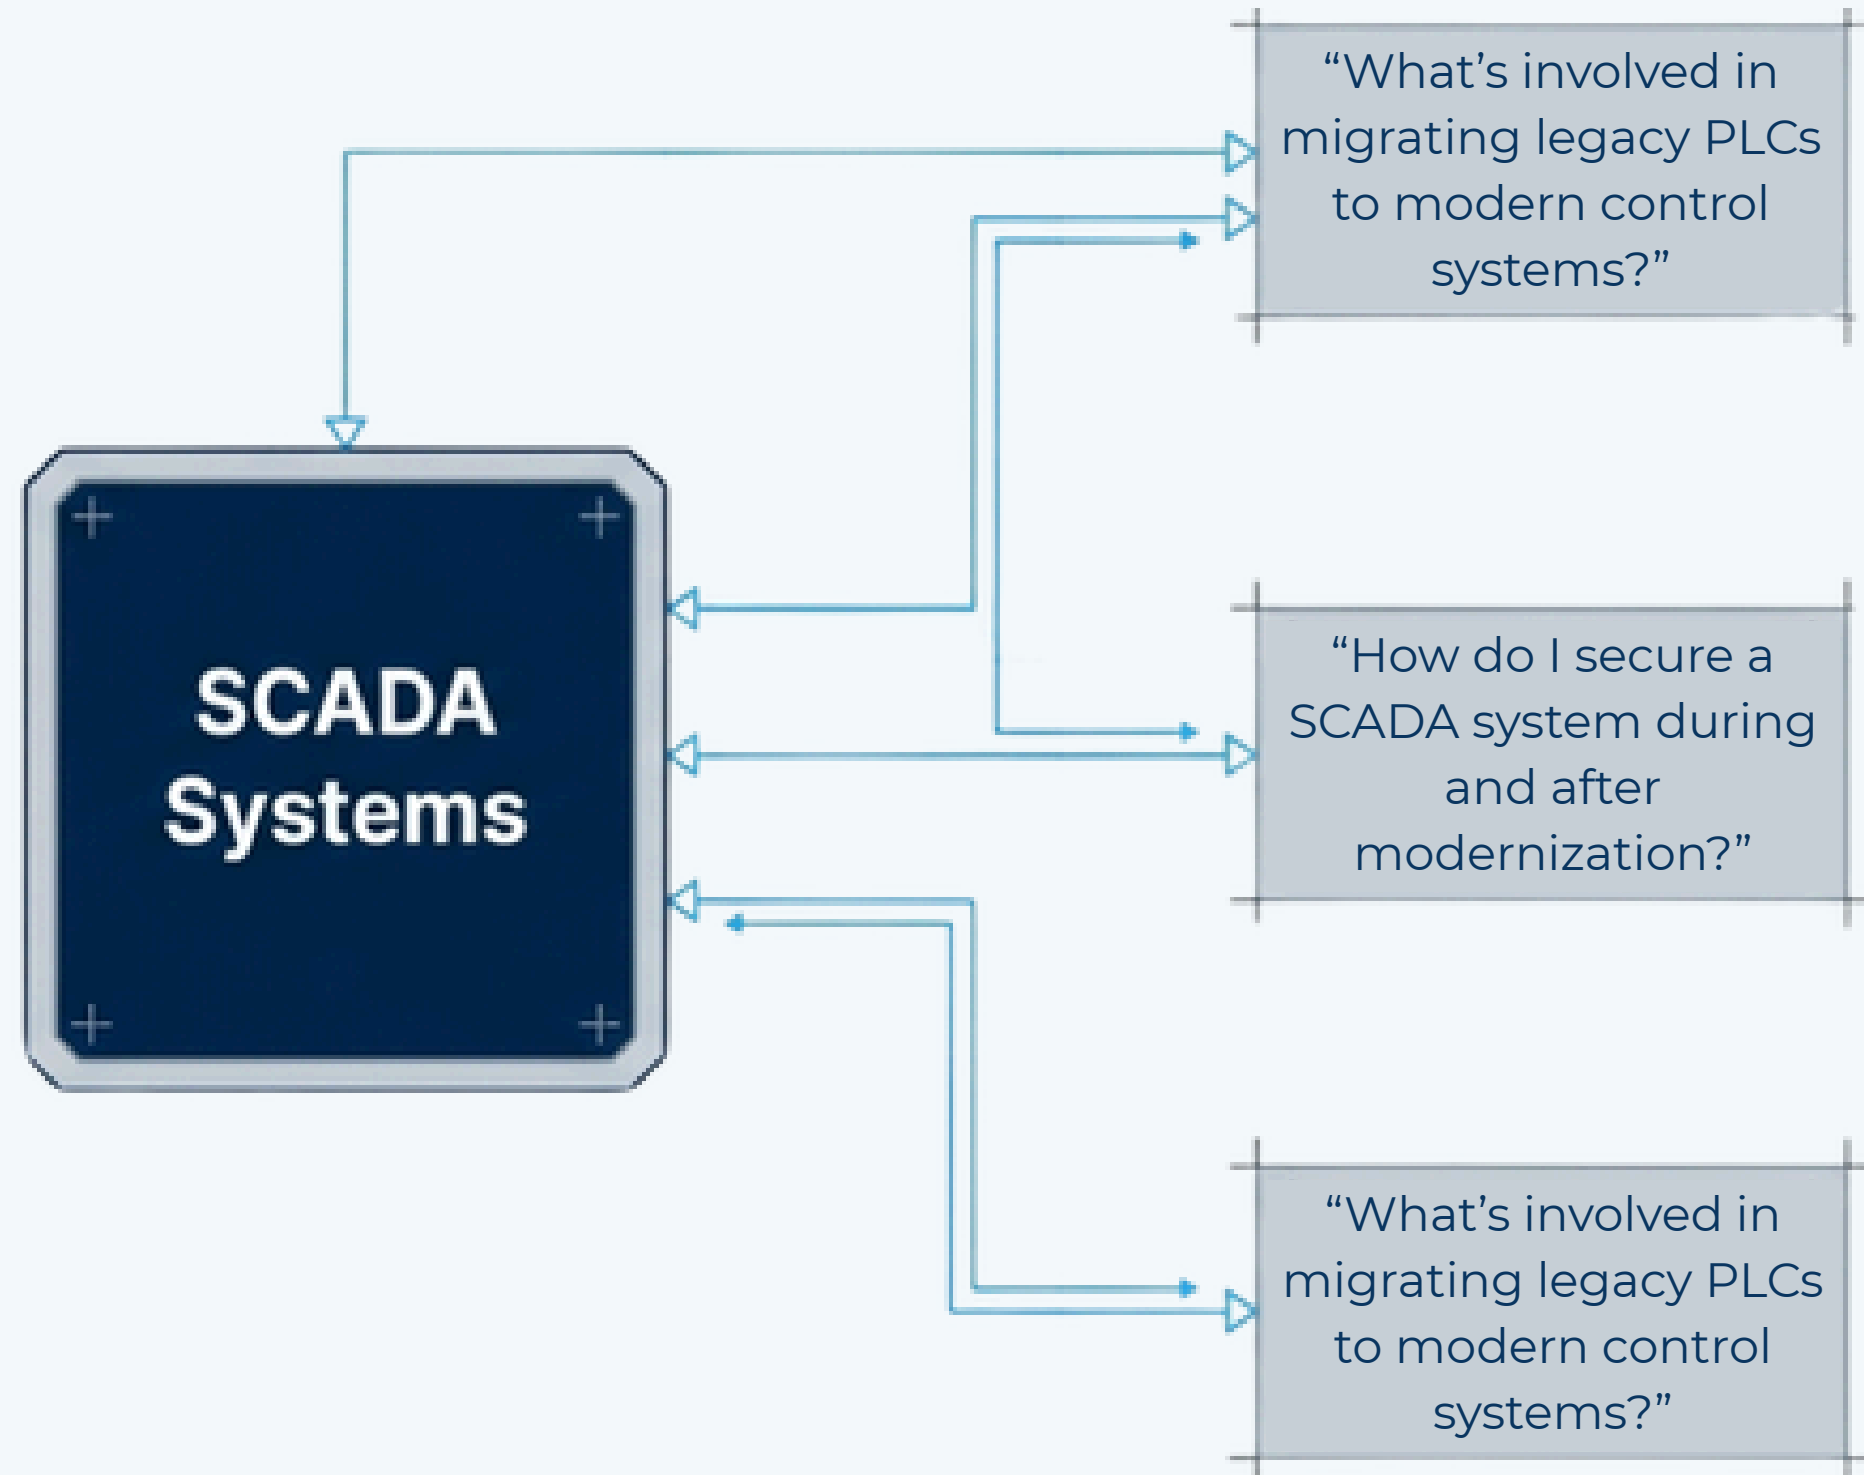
SCADA Systems

“What’s involved in migrating legacy PLCs to modern control systems?”

“How do I secure a SCADA system during and after modernization?”

“What’s involved in migrating legacy PLCs to modern control systems?”